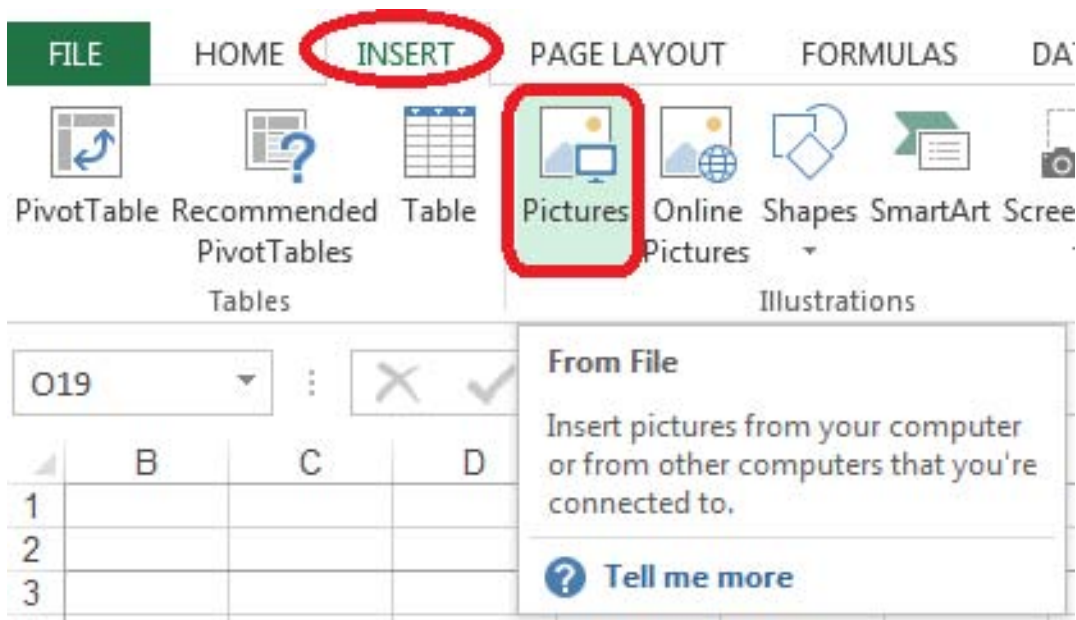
FILE HOME INSERT PAGE LAYOUT FORMULAS DAT

PivotTable Recommended PivotTables Table

Tables

Pictures Online Pictures Shapes SmartArt Scree

Illustrations

O19

B C D

1
2
3

From File

Insert pictures from your computer or from other computers that you're connected to.

Tell me more